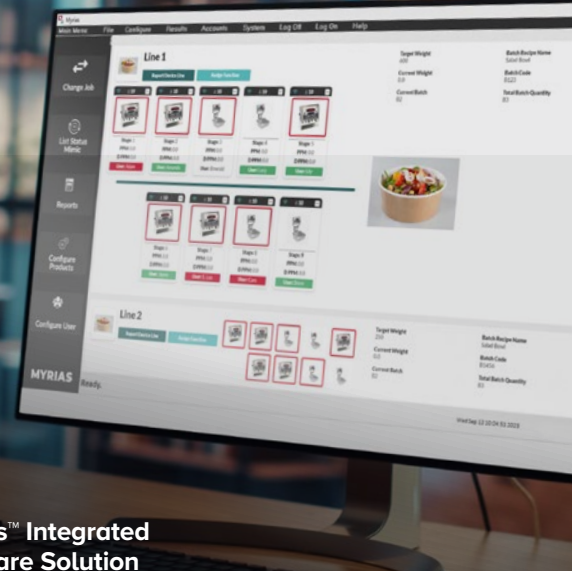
Myrias
Main Menu File Configure Results Accounts System Log Off Log On Help

Change Job
Line Status Mimic
Reports
Configure Products
Configure User
MYRIAS
Ready.

Line 1
Report Status Line
Assign Function
Target Weight
Batch Recipe Name
Salad Bowl
Current Weight
Batch Code
Current Batch
Total Batch Quantity

Line 2
Target Weight
Batch Recipe Name
Salad Bowl
Current Weight
Batch Code
Current Batch
Total Batch Quantity

s™ Integrated
are Solution